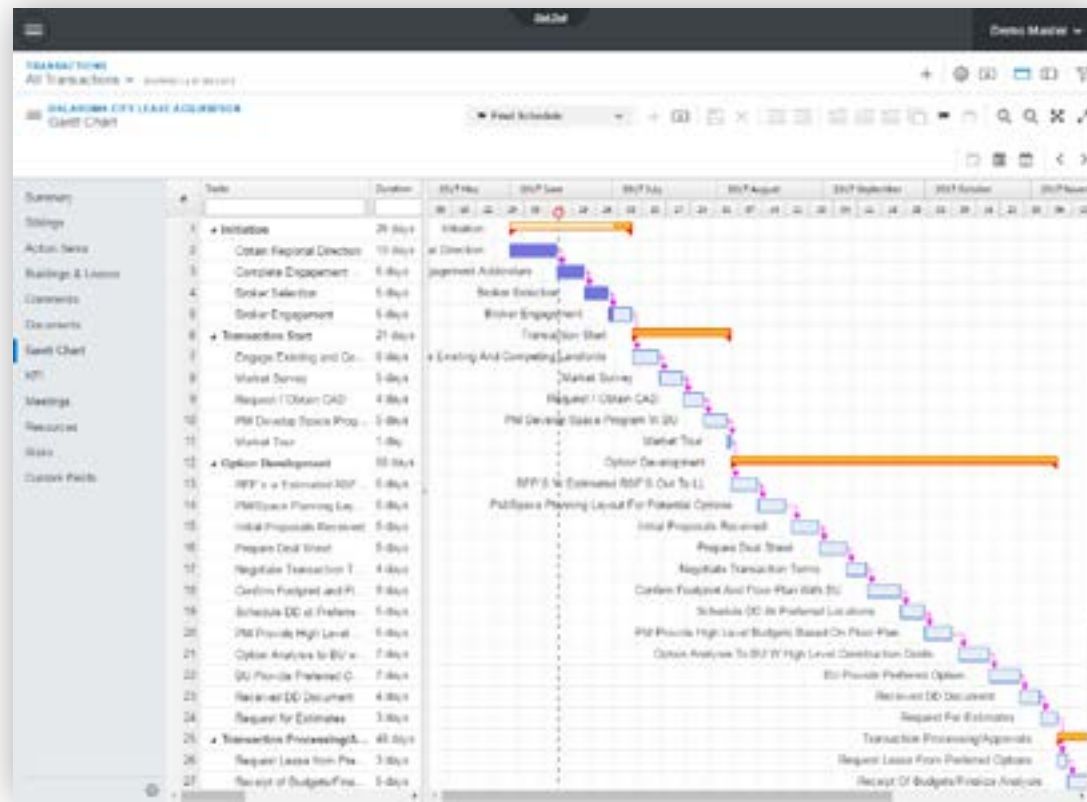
Demo Master

TRANSACTIONS
All Transactions

OKLAHOMA CITY LEASE ACQUISITION
Gantt Chart

Final Schedule

Summary
Sitings
Action Items
Buildings & Leases
Comments
Documents
Gantt Chart
KPI
Meetings
Resources
Risks
Custom Fields

| # | Tasks | Duration |
|---|---|---|
| 1 | Initiation | 29 days |
| 2 | Obtain Regional Direction | 10 days |
| 3 | Complete Engagement ... | 6 days |
| 4 | Broker Selection | 5 days |
| 5 | Broker Engagement | 5 days |
| 6 | Transaction Start | 21 days |
| 7 | Engage Existing and Co... | 6 days |
| 8 | Market Survey | 5 days |
| 9 | Request / Obtain CAD | 4 days |
| 10 | PM Develop Space Prog... | 5 days |
| 11 | Market Tour | 1 day |
| 12 | Option Development | 55 days |
| 13 | RFP's w Estimated RSF... | 5 days |
| 14 | PM/Space Planning Lay... | 5 days |
| 15 | Initial Proposals Received | 5 days |
| 16 | Prepare Deal Sheet | 5 days |
| 17 | Negotiate Transaction T... | 4 days |
| 18 | Confirm Footprint and Fl... | 9 days |
| 19 | Schedule DD at Prefere... | 5 days |
| 20 | PM Provide High Level... | 5 days |
| 21 | Option Analysis to BU w... | 7 days |
| 22 | BU Provide Preferred O... | 7 days |
| 23 | Received DD Document | 4 days |
| 24 | Request for Estimates | 3 days |
| 25 | Transaction Processing/A... | 45 days |
| 26 | Request Lease from Pre... | 3 days |
| 27 | Receipt of Budgets/Fina... | 5 days |

2017 May, 2017 June, 2017 July, 2017 August, 2017 September, 2017 October, 2017 Novem

Initiation
al Direction
gagement Addendum
Broker Selection
Broker Engagement
Transaction Start
e Existing And Competing Landlords
Market Survey
Request / Obtain CAD
PM Develop Space Program W BU
Market Tour
Option Development
RFP'S W Estimated RSF'S Out To LL
PM/Space Planning Layout For Potential Options
Initial Proposals Received
Prepare Deal Sheet
Negotiate Transaction Terms
Confirm Footprint And Floor Plan With BU
Schedule DD At Preferred Locations
PM Provide High Level Budgets Based On Floor Plan
Option Analysis To BU W High Level Construction Costs
BU Provide Preferred Option
Received DD Document
Request For Estimates
Transaction Processing/Approvals
Request Lease From Preferred Options
Receipt Of Budgets/Finalize Analysis